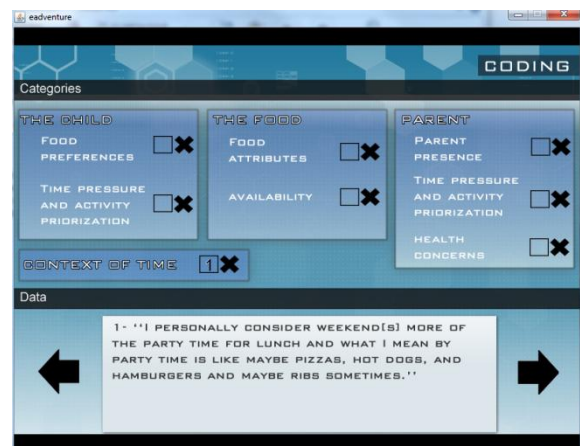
eadventure

CODING

Categories

THE CHILD

FOOD PREFERENCES

TIME PRESSURE AND ACTIVITY PRIORIZATION

THE FOOD

FOOD ATTRIBUTES

AVAILABILITY

PARENT

PARENT PRESENCE

TIME PRESSURE AND ACTIVITY PRIORIZATION

HEALTH CONCERNS

CONTEXT OF TIME 1

Data

1- ''I PERSONALLY CONSIDER WEEKEND[S] MORE OF THE PARTY TIME FOR LUNCH AND WHAT I MEAN BY PARTY TIME IS LIKE MAYBE PIZZAS, HOT DOGS, AND HAMBURGERS AND MAYBE RIBS SOMETIMES.''